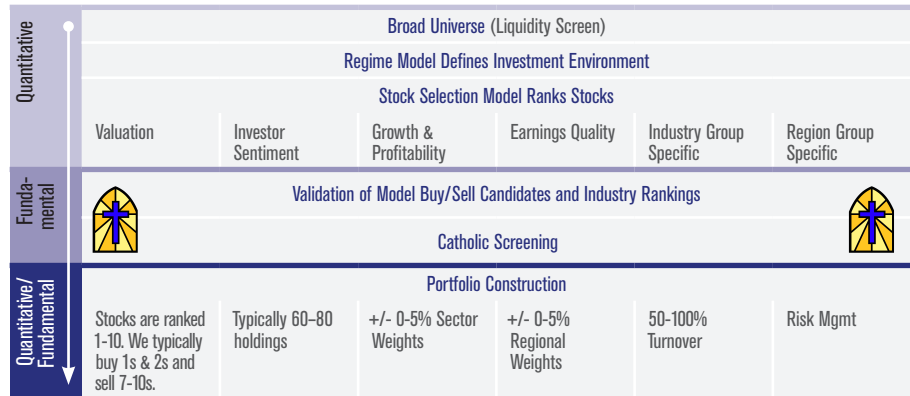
Quantitative

Broad Universe (Liquidity Screen)

Regime Model Defines Investment Environment

Stock Selection Model Ranks Stocks

| Valuation | Investor Sentiment | Growth & Profitability | Earnings Quality | Industry Group Specific | Region Group Specific |
|---|---|---|---|---|---|

Fundamental

Validation of Model Buy/Sell Candidates and Industry Rankings

Catholic Screening

Quantitative/ Fundamental

Portfolio Construction

| Stocks are ranked 1-10. We typically buy 1s & 2s and sell 7-10s. | Typically 60–80 holdings | +/- 0-5% Sector Weights | +/- 0-5% Regional Weights | 50-100% Turnover | Risk Mgmt |
|---|---|---|---|---|---|